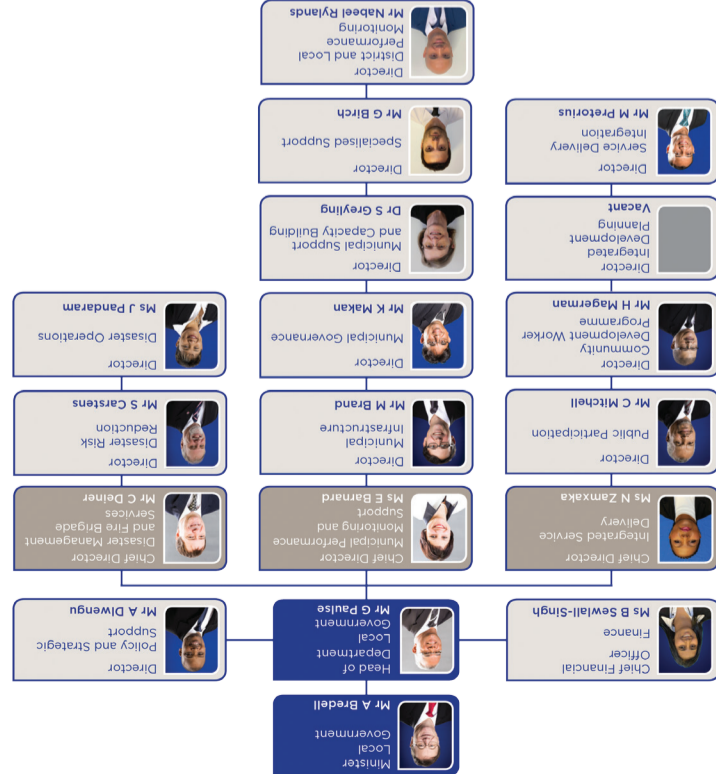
Minister
Local Government
Mr A Bredell

Head of Department Local Government
Mr G Paulse

Chief Financial Officer
Finance
Ms B Sewlall-Singh

Director
Policy and Strategic Support
Mr A Dlwengu

Chief Director
Integrated Service Delivery
Ms N Zamxaka

Chief Director
Municipal Performance Monitoring and Support
Ms E Barnard

Chief Director
Disaster Management and Fire Brigade Services
Mr C Deiner

Director
Public Participation
Mr C Mitchell

Director
Community Development Worker Programme
Mr H Magerman

Director
Integrated Development Planning
Vacant

Director
Service Delivery Integration
Mr M Pretorius

Director
Municipal Infrastructure
Mr M Brand

Director
Municipal Governance
Mr K Makan

Director
Municipal Support and Capacity Building
Dr S Greyling

Director
Specialised Support
Mr G Birch

Director
District and Local Performance Monitoring
Mr Nabeel Rylands

Director
Disaster Risk Reduction
Mr S Carstens

Director
Disaster Operations
Ms J Pandaram